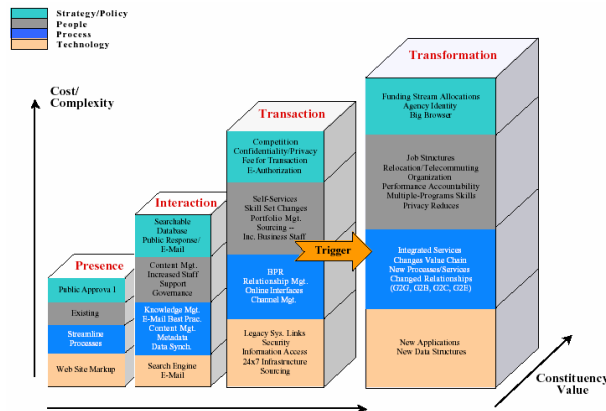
Strategy/Policy
People
Process
Technology

Cost/
Complexity

Presence
Public Approva l
Existing
Streamline Processes
Web Site Markup

Interaction
Searchable Database Public Response/ E-Mail
Content Mgt. Increased Staff Support Governance
Knowledge Mgt. E-Mail Best Prac. Content Mgt. Metadata Data Synch.
Search Engine E-Mail

Transaction
Competition Confidentiality/Privacy Fee for Transaction E-Authorization
Self-Services Skill Set Changes Portfolio Mgt. Sourcing – Inc. Business Staff
BPR Relationship Mgt. Online Interfaces Channel Mgt.
Legacy Sys. Links Security Information Access 24x7 Infrastructure Sourcing

Trigger

Transformation
Funding Stream Allocations Agency Identity Big Browser
Job Structures Relocation/Telecommuting Organization Performance Accountability Multiple-Programs Skills Privacy Reduces
Integrated Services Changes Value Chain New Processes/Services Changed Relationships (G2G, G2B, G2C, G2E)
New Applications New Data Structures

Constituency Value